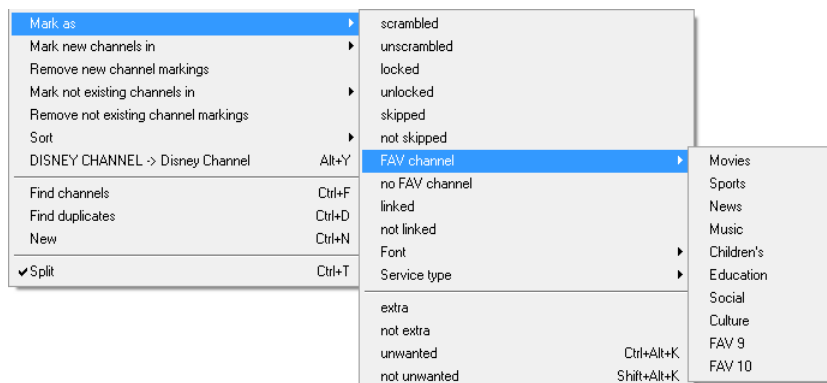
Mark as
Mark new channels in
Remove new channel markings
Mark not existing channels in
Remove not existing channel markings
Sort
DISNEY CHANNEL -> Disney Channel Alt+Y

Find channels Ctrl+F
Find duplicates Ctrl+D
New Ctrl+N

✔Split Ctrl+T

scrambled
unscrambled
locked
unlocked
skipped
not skipped
FAV channel
no FAV channel
linked
not linked
Font
Service type

extra
not extra
unwanted Ctrl+Alt+K
not unwanted Shift+Alt+K

Movies
Sports
News
Music
Children's
Education
Social
Culture
FAV 9
FAV 10